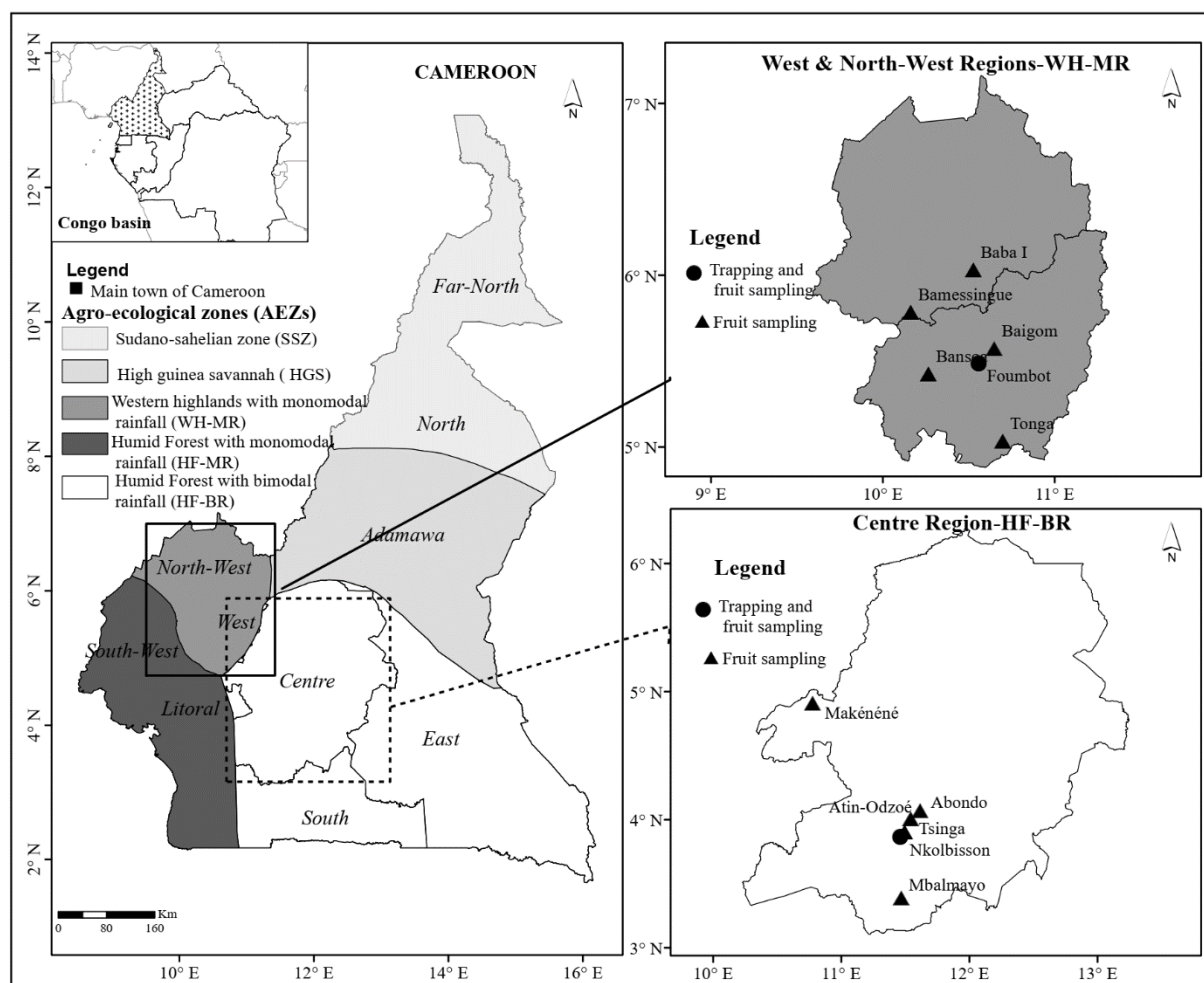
CAMEROON

N

Congo basin

14° N
12° N
10° N
8° N
6° N
4° N
2° N

Legend
■ Main town of Cameroon
Agro-ecological zones (AEZs)
Sudano-sahelian zone (SSZ)
High guinea savannah ( HGS)
Western highlands with monomodal rainfall (WH-MR)
Humid Forest with monomodal rainfall (HF-MR)
Humid Forest with bimodal rainfall (HF-BR)

Far-North
North
Adamawa
North-West
West
South-West
Litoral
Centre
East
South

0 80 160 Km

10° E 12° E 14° E 16° E

West & North-West Regions-WH-MR

N

Legend
● Trapping and fruit sampling
▲ Fruit sampling

7° N
6° N
5° N

Baba I
Bamessingue
Baigom
Bansoa
Foumbot
Tonga

9° E 10° E 11° E

Centre Region-HF-BR

N

Legend
● Trapping and fruit sampling
▲ Fruit sampling

6° N
5° N
4° N
3° N

Makénéné
Atin-Odzoé
Abondo
Tsinga
Nkolbisson
Mbalmayo

10° E 11° E 12° E 13° E